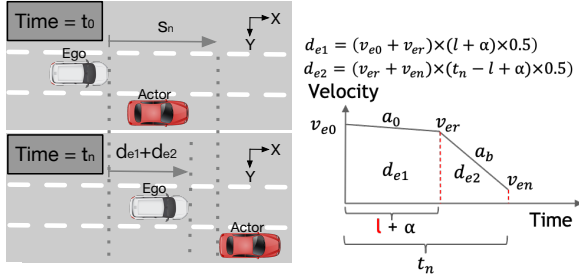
Time = t0

sn

X

Y

Ego

Actor

Time = tn

de1+de2

Ego

Actor

$d_{e1} = (v_{e0} + v_{er}) \times (l + \alpha) \times 0.5$
$d_{e2} = (v_{er} + v_{en}) \times (t_n - l + \alpha) \times 0.5$

Velocity

$v_{e0}$

$a_0$

$v_{er}$

$a_b$

$d_{e1}$

$d_{e2}$

$v_{en}$

Time

$l + \alpha$

$t_n$